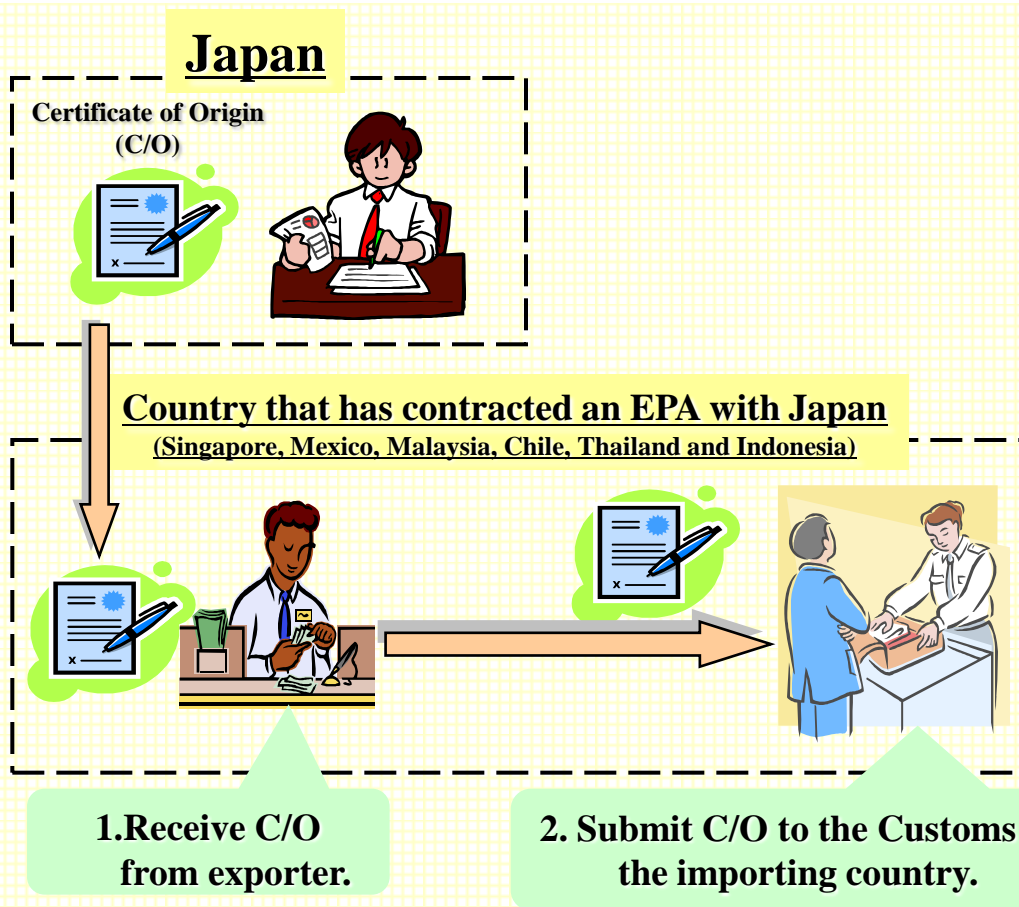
Japan

Certificate of Origin (C/O)

Country that has contracted an EPA with Japan

(Singapore, Mexico, Malaysia, Chile, Thailand and Indonesia)

1.Receive C/O from exporter.

2. Submit C/O to the Customs the importing country.